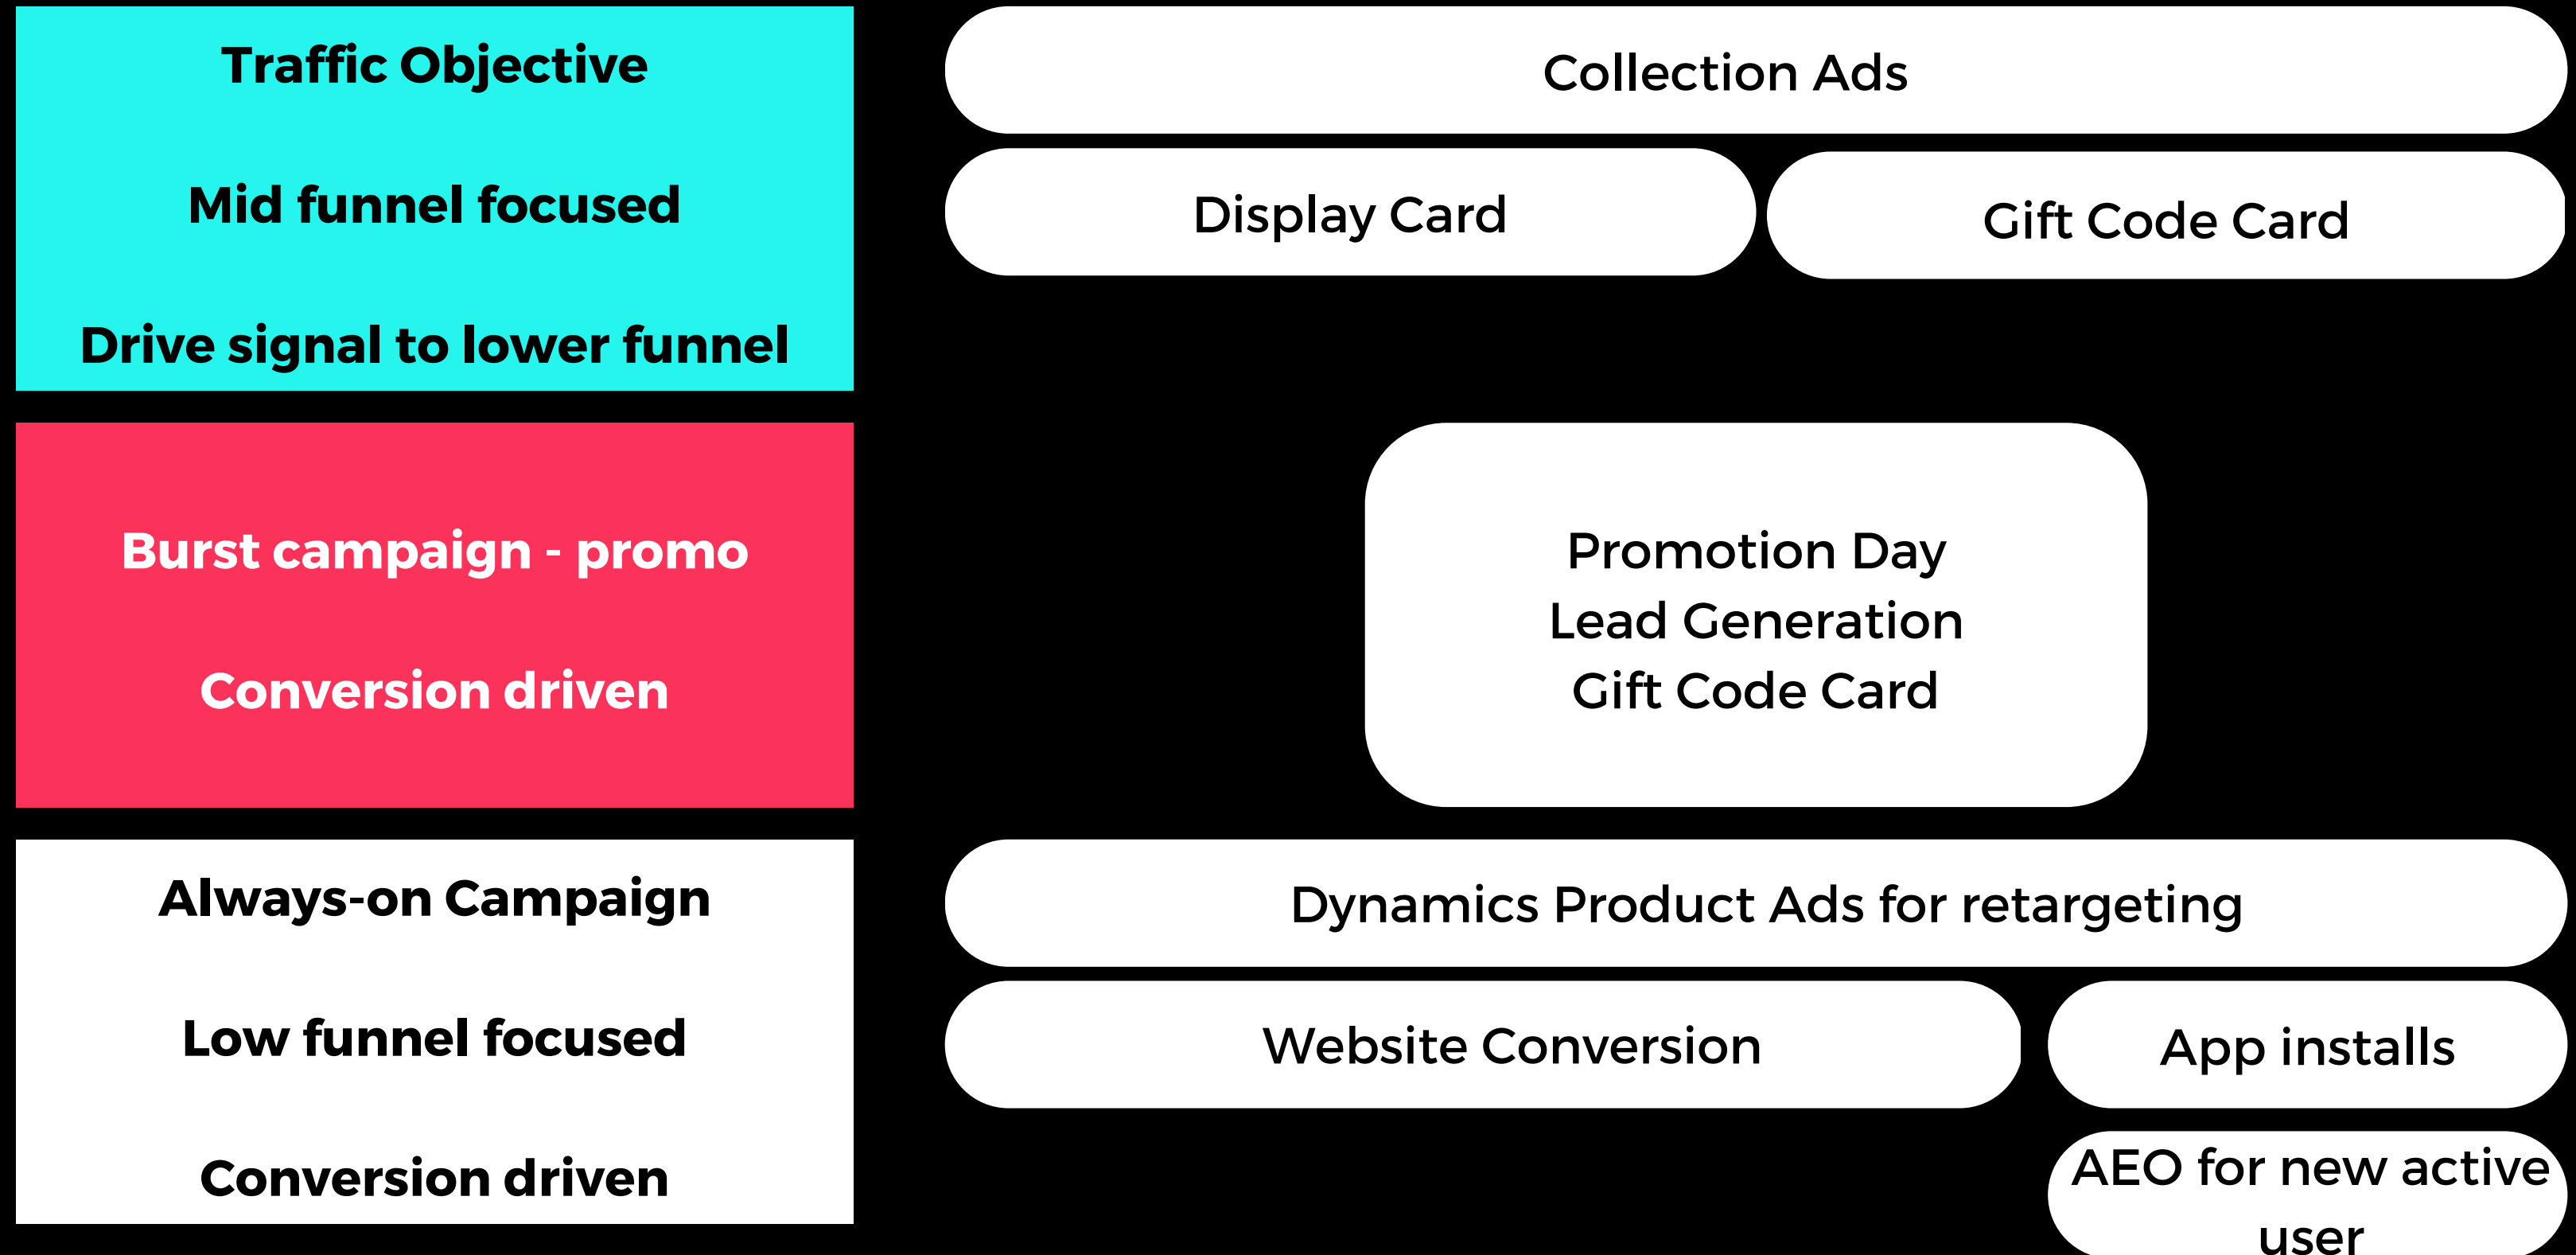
Traffic Objective

Mid funnel focused

Drive signal to lower funnel

Collection Ads

Display Card

Gift Code Card

Burst campaign - promo

Conversion driven

Promotion Day
Lead Generation
Gift Code Card

Always-on Campaign

Low funnel focused

Conversion driven

Dynamics Product Ads for retargeting

Website Conversion

App installs

AEO for new active user